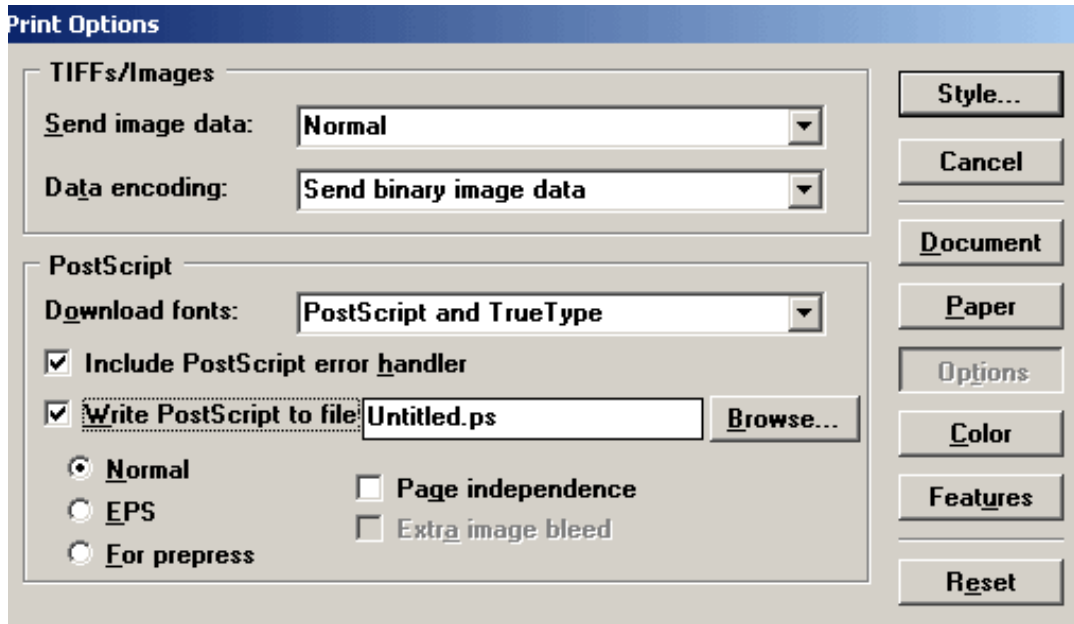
Print Options

TIFFs/Images

Send image data: Normal

Data encoding: Send binary image data

PostScript

Download fonts: PostScript and TrueType

Include PostScript error handler

Write PostScript to file Untitled.ps

Browse...

Normal

EPS

For prepress

Page independence

Extra image bleed

Style...

Cancel

Document

Paper

Options

Color

Features

Reset